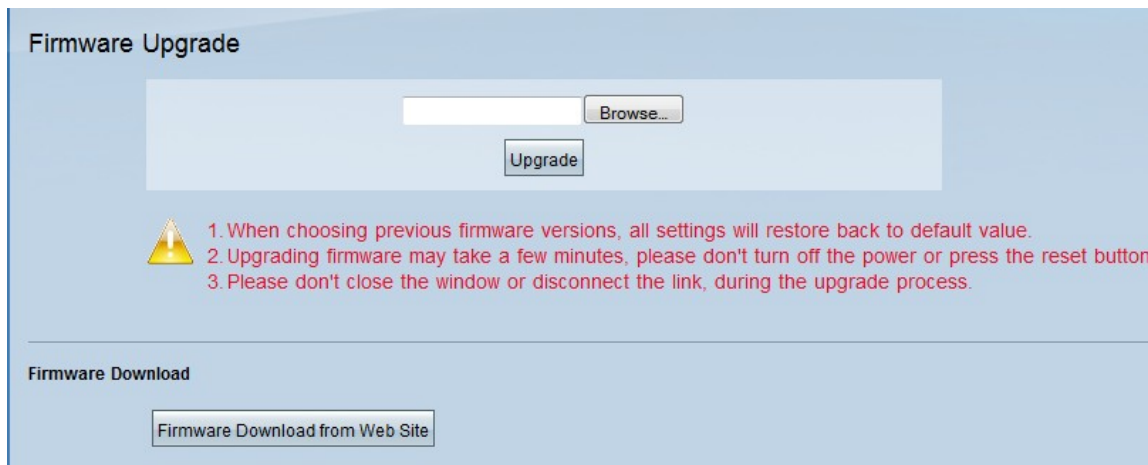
Firmware Upgrade

Browse...

Upgrade

1. When choosing previous firmware versions, all settings will restore back to default value.
2. Upgrading firmware may take a few minutes, please don't turn off the power or press the reset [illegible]
3. Please don't close the window or disconnect the link, during the upgrade process.

Firmware Download

Firmware Download from Web Site